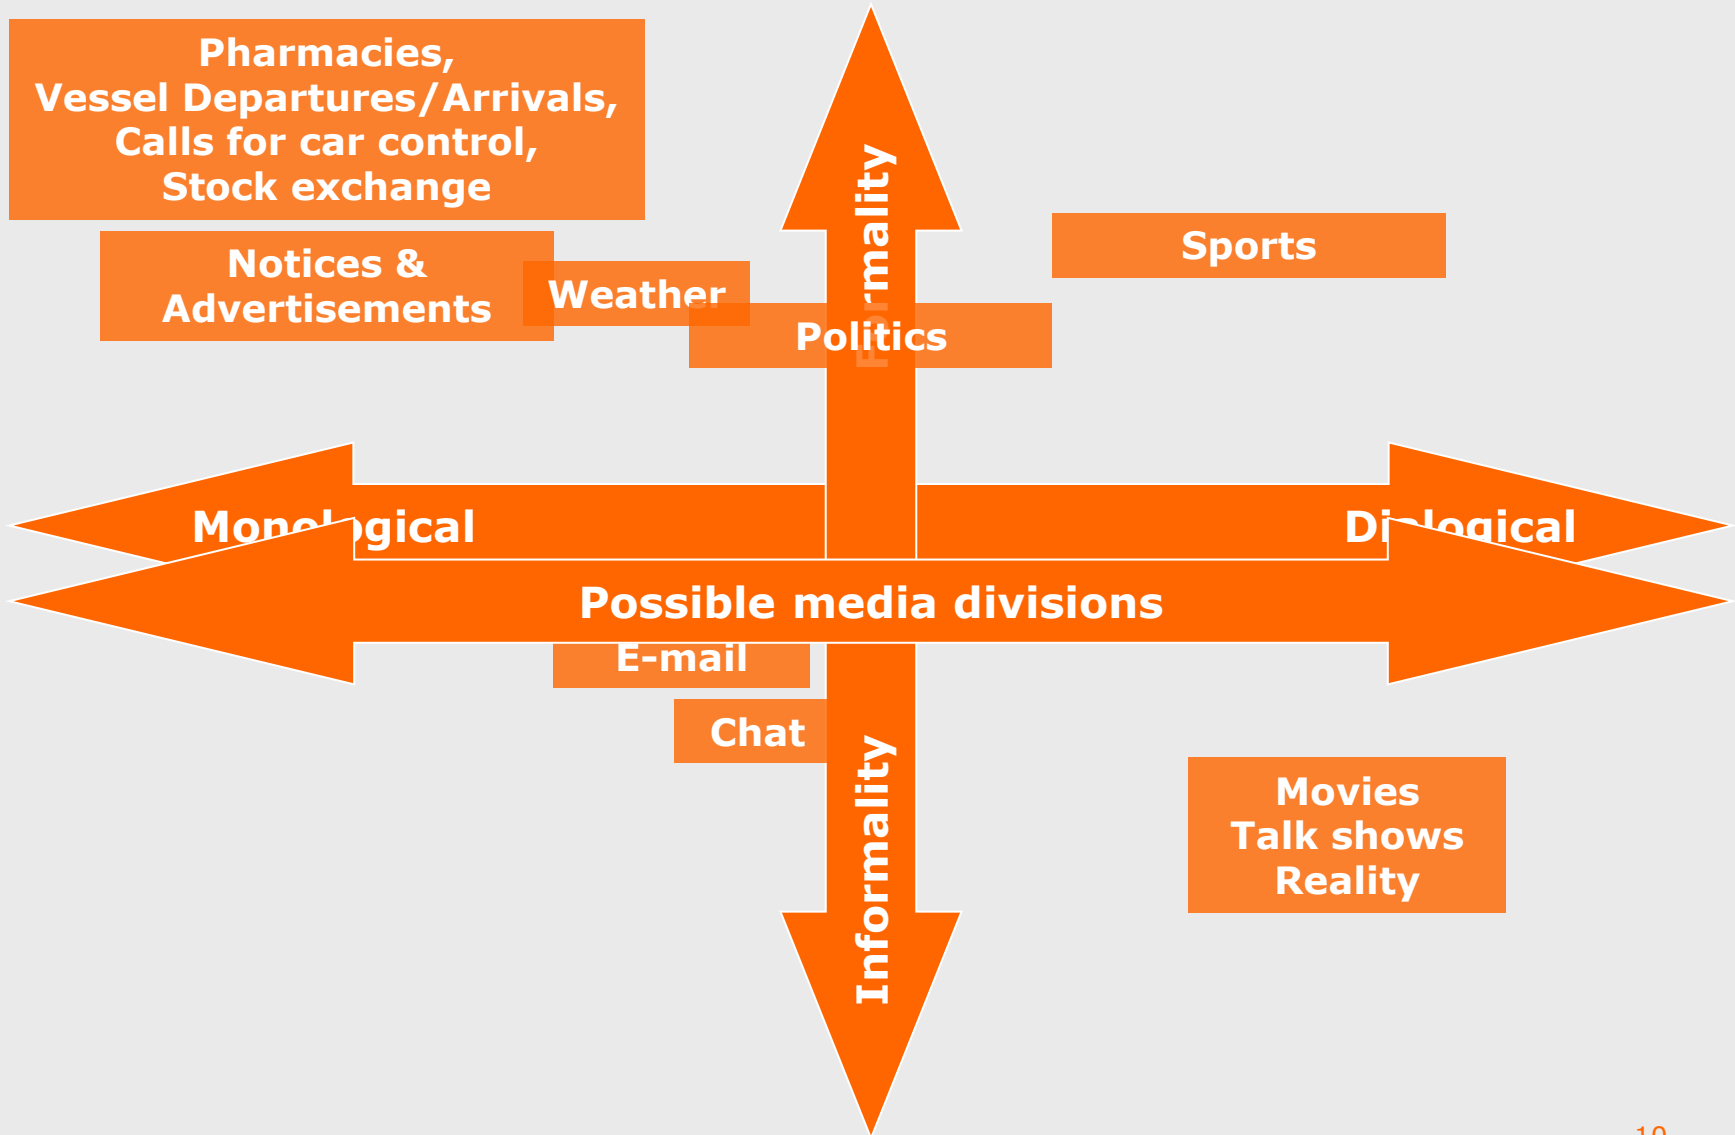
Pharmacies,
Vessel Departures/Arrivals,
Calls for car control,
Stock exchange

Notices &
Advertisements

Weather

Formality

Politics

Sports

Monological

Dialogical

Possible media divisions

E-mail

Chat

Informality

Movies
Talk shows
Reality

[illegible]